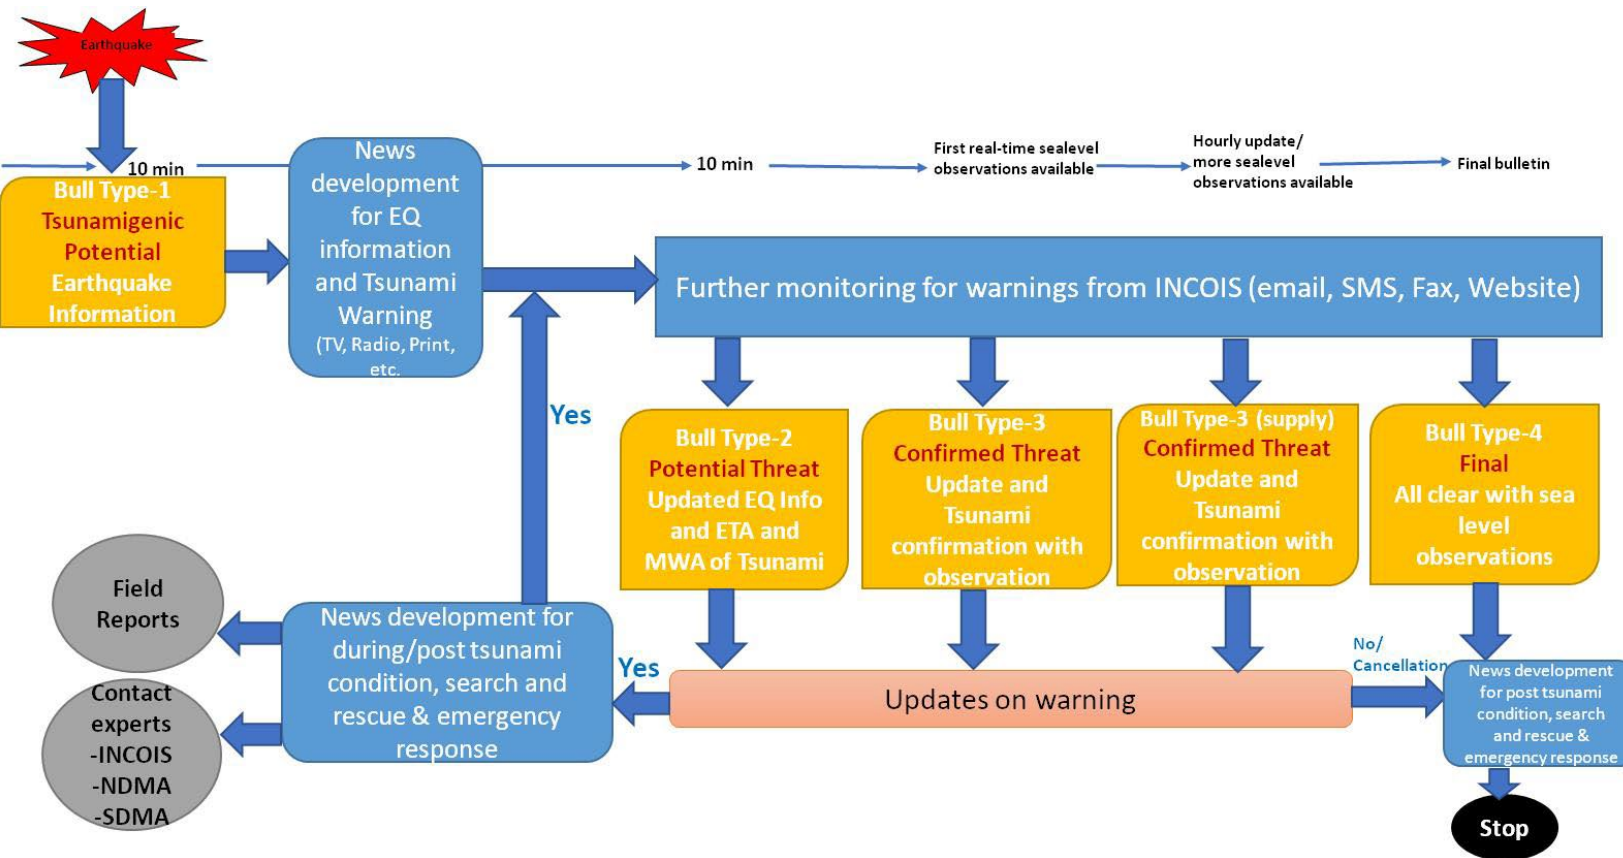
Earthquake

10 min

Bull Type-1
Tsunamigenic Potential Earthquake Information

News development for EQ information and Tsunami Warning
(TV, Radio, Print, etc.

10 min

First real-time sealevel observations available

Hourly update/ more sealevel observations available

Final bulletin

Further monitoring for warnings from INCOIS (email, SMS, Fax, Website)

Yes

Bull Type-2
Potential Threat
Updated EQ Info and ETA and MWA of Tsunami

Bull Type-3
Confirmed Threat
Update and Tsunami confirmation with observation

Bull Type-3 (supply)
Confirmed Threat
Update and Tsunami confirmation with observation

Bull Type-4
Final
All clear with sea level observations

Field Reports

News development for during/post tsunami condition, search and rescue & emergency response

Yes

Updates on warning

No/ Cancellation

News development for post tsunami condition, search and rescue & emergency response

Contact experts
-INCOIS
-NDMA
-SDMA

Stop